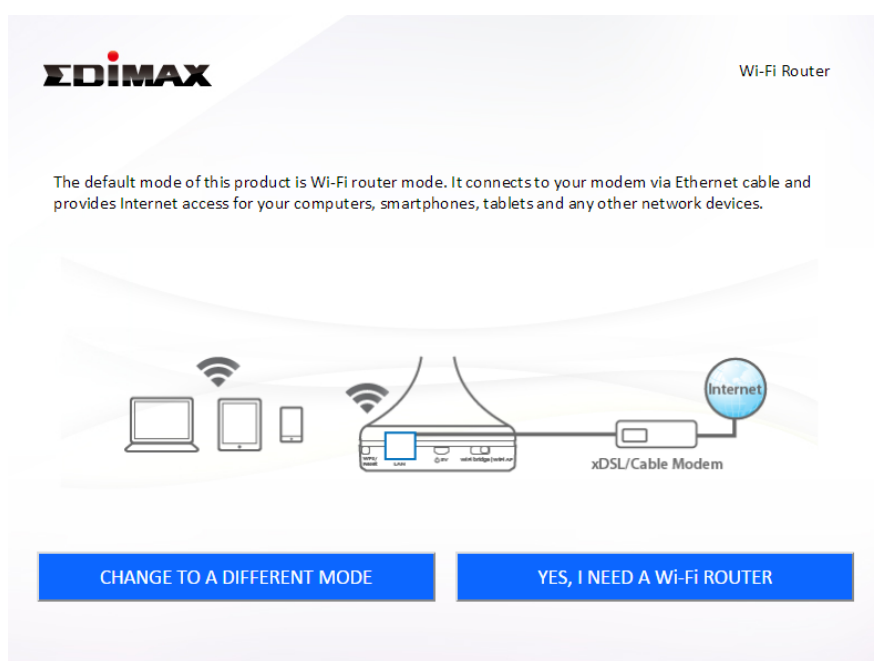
EDIMAX

Wi-Fi Router

The default mode of this product is Wi-Fi router mode. It connects to your modem via Ethernet cable and provides Internet access for your computers, smartphones, tablets and any other network devices.

WPS/RESET

LAN

5V

wifi bridge | wifi ap

Internet

xDSL/Cable Modem

CHANGE TO A DIFFERENT MODE

YES, I NEED A Wi-Fi ROUTER